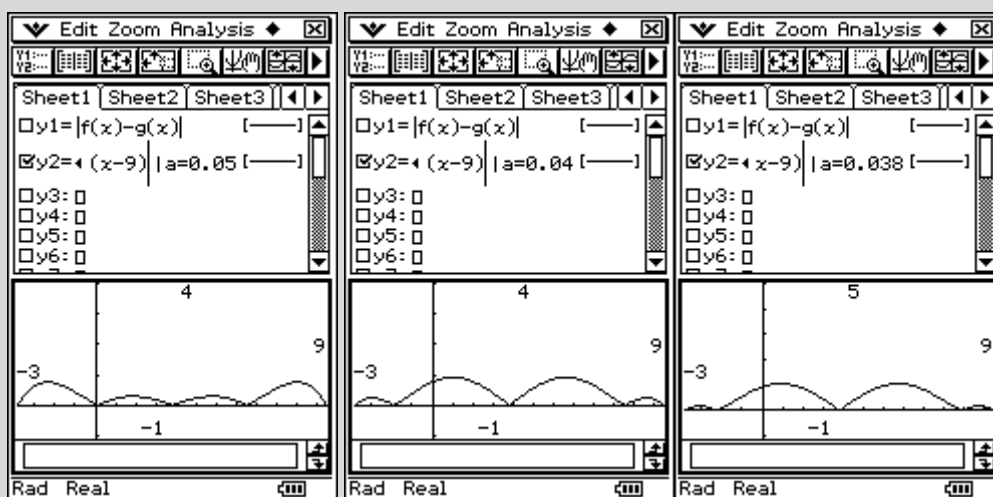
Edit Zoom Analysis ◆
Sheet1 Sheet2 Sheet3
□y1=$|f(x)-g(x)|$ [——]
☑y2=◂ (x-9)| |a=0.05 [——]
□y3: □
□y4: □
□y5: □
□y6: □
4
-3
9
-1
Rad Real

Edit Zoom Analysis ◆
Sheet1 Sheet2 Sheet3
□y1=$|f(x)-g(x)|$ [——]
☑y2=◂ (x-9)| |a=0.04 [——]
□y3: □
□y4: □
□y5: □
□y6: □
4
-3
9
-1
Rad Real

Edit Zoom Analysis ◆
Sheet1 Sheet2 Sheet3
□y1=$|f(x)-g(x)|$ [——]
☑y2=◂ x-9)| |a=0.038 [——]
□y3: □
□y4: □
□y5: □
□y6: □
5
-3
9
-1
Rad Real